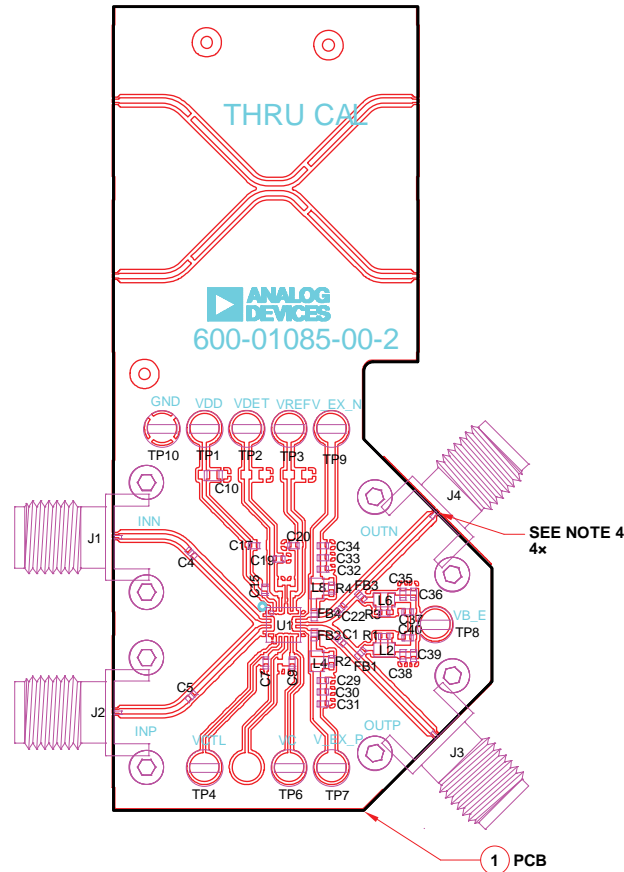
THRU CAL

ANALOG DEVICES

600-01085-00-2

GND VDD VDET VREF V_EX_N

TP10 TP1 TP2 TP3 TP9

C10

J1

INN

C4

C17 C19 C20 C34 C33 C32

C15

L3 R4

FB3 C35

L6 C36

R3

FB4 C22

U1

FB2 C1 R1

C37 C40

VB_E

TP8

L2

L4 R2

FB1 C39

C38

C29 C30 C31

C5

J2

INP

C7 C9

VATL VT V_EX_P

TP4 TP6 TP7

OUTN

J4

OUTP

J3

SEE NOTE 4 4×

1 PCB